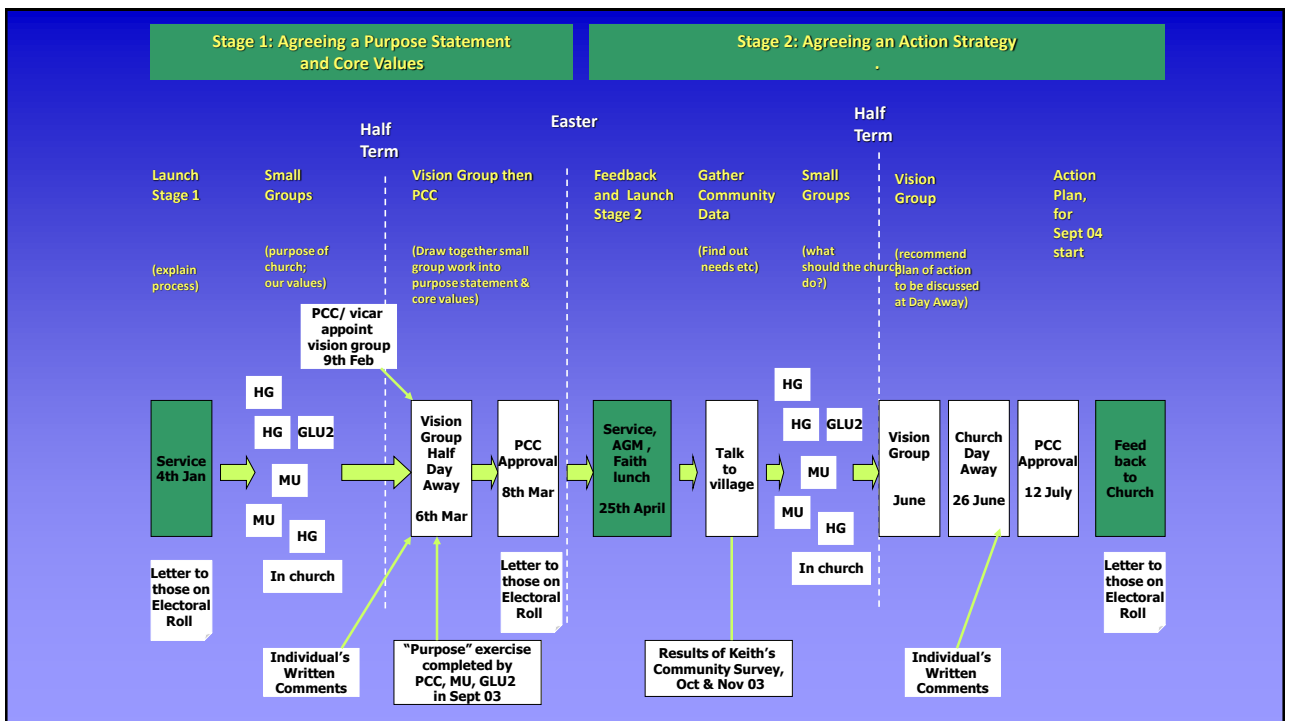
Stage 1: Agreeing a Purpose Statement and Core Values

Stage 2: Agreeing an Action Strategy .

Half Term

Easter

Half Term

Launch Stage 1

(explain process)

Small Groups

(purpose of church; our values)

Vision Group then PCC

(Draw together small group work into purpose statement & core values)

Feedback and Launch Stage 2

Gather Community Data

(Find out needs etc)

Small Groups

(what should the church do?)

Vision Group

(recommend plan of action to be discussed at Day Away)

Action Plan, for Sept 04 start

PCC/ vicar appoint vision group 9th Feb

Service 4th Jan

HG

HG

GLU2

MU

MU

HG

In church

Vision Group Half Day Away

6th Mar

PCC Approval

8th Mar

Service, AGM , Faith lunch

25th April

Talk to village

HG

HG

GLU2

MU

MU

HG

In church

Vision Group

June

Church Day Away

26 June

PCC Approval

12 July

Feed back to Church

Letter to those on Electoral Roll

Letter to those on Electoral Roll

Letter to those on Electoral Roll

Individual's Written Comments

"Purpose" exercise completed by PCC, MU, GLU2 in Sept 03

Results of Keith's Community Survey, Oct & Nov 03

Individual's Written Comments